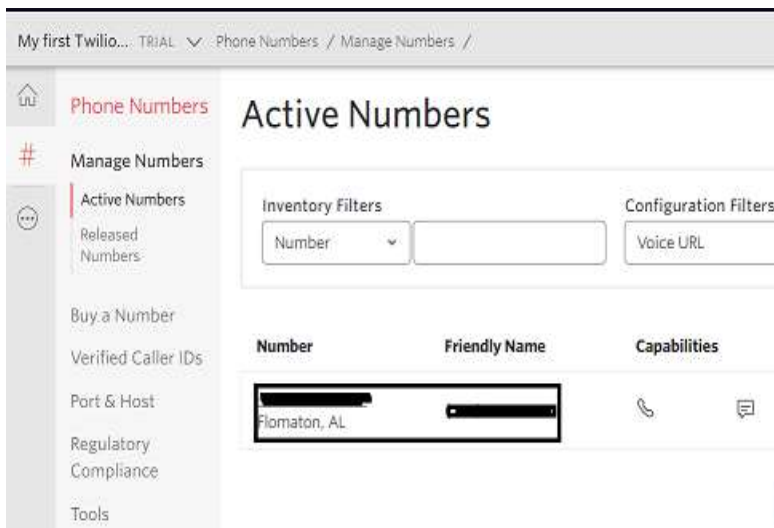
My first Twilio... TRIAL Phone Numbers / Manage Numbers /

#

Phone Numbers

Manage Numbers

Active Numbers

Released Numbers

Buy a Number

Verified Caller IDs

Port & Host

Regulatory Compliance

Tools

Active Numbers

Inventory Filters

Number

Configuration Filters

Voice URL

| Number | Friendly Name | Capabilities |
|---|---|---|
| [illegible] Flomaton, AL | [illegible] | |